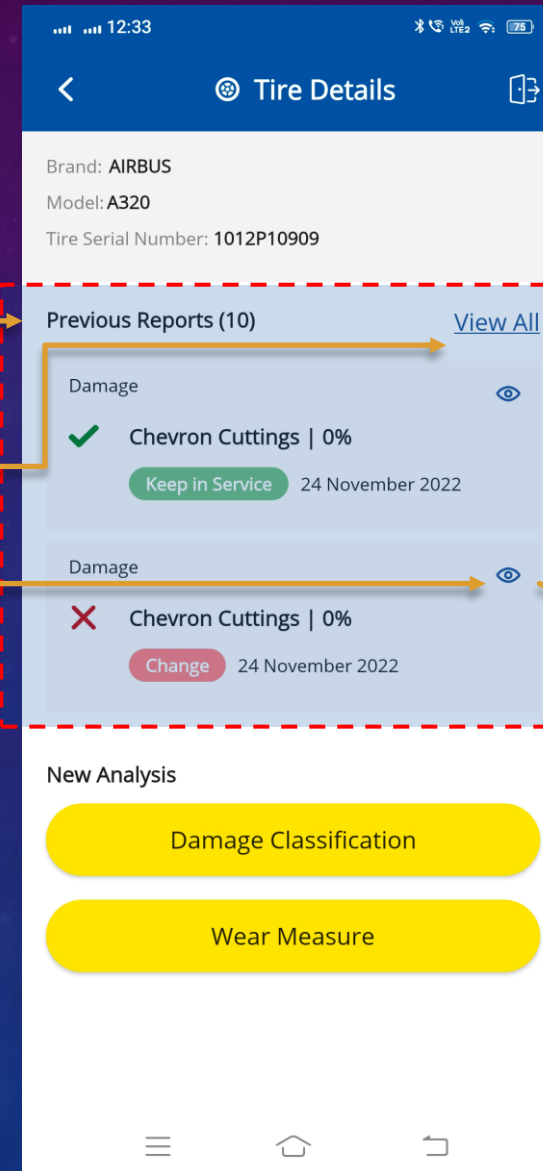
12:33

Vo) LTE2 75

Tire Details

Brand: AIRBUS

Model: A320

Tire Serial Number: 1012P10909

Previous Reports (10)

View All

Damage

Chevron Cuttings | 0%

Keep in Service

24 November 2022

Damage

Chevron Cuttings | 0%

Change

24 November 2022

New Analysis

Damage Classification

Wear Measure